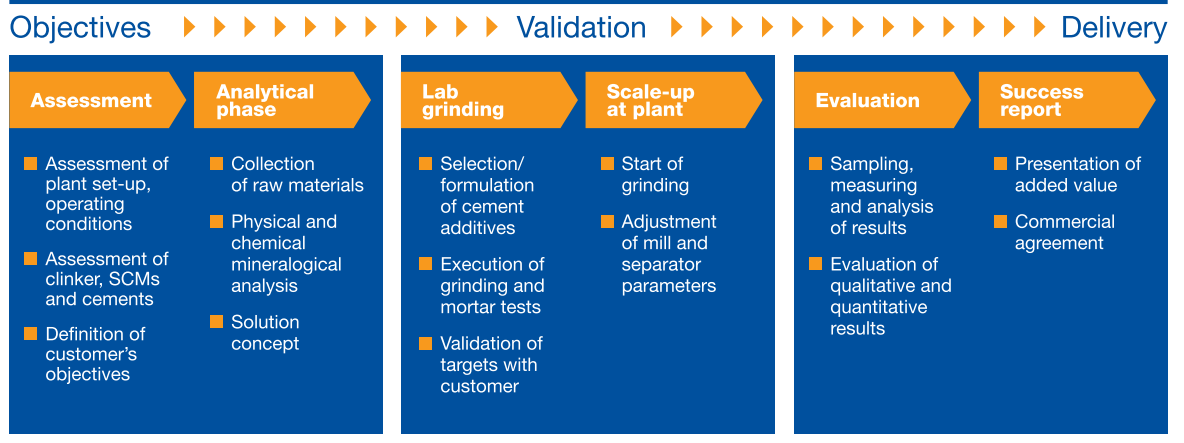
Objectives Validation Delivery

Assessment

- Assessment of plant set-up, operating conditions
- Assessment of clinker, SCMs and cements
- Definition of customer's objectives

Analytical phase

- Collection of raw materials
- Physical and chemical mineralogical analysis
- Solution concept

Lab grinding

- Selection/ formulation of cement additives
- Execution of grinding and mortar tests
- Validation of targets with customer

Scale-up at plant

- Start of grinding
- Adjustment of mill and separator parameters

Evaluation

- Sampling, measuring and analysis of results
- Evaluation of qualitative and quantitative results

Success report

- Presentation of added value
- Commercial agreement